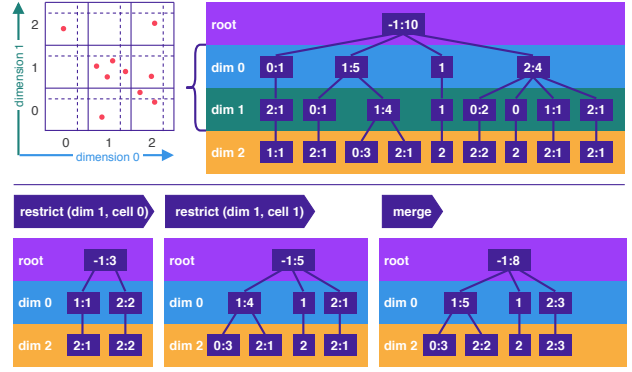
2
1
0
0
1
2
dimension 1
dimension 0

root
-1:10
dim 0
0:1
1:5
1
2:4
dim 1
2:1
0:1
1:4
1
0:2
0
1:1
2:1
dim 2
1:1
2:1
0:3
2:1
2
2:2
2
2:1
2:1

restrict (dim 1, cell 0)
root
-1:3
dim 0
1:1
2:2
dim 2
2:1
2:2

restrict (dim 1, cell 1)
root
-1:5
dim 0
1:4
1
2:1
dim 2
0:3
2:1
2
2:1

merge
root
-1:8
dim 0
1:5
1
2:3
dim 2
0:3
2:2
2
2:3